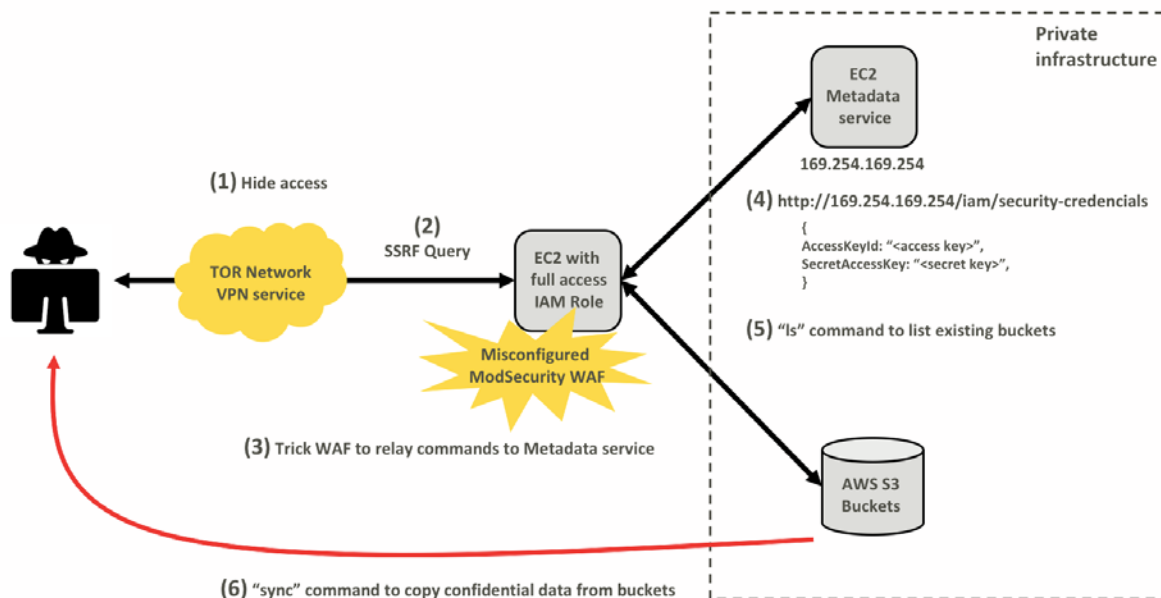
Private infrastructure

EC2 Metadata service

169.254.169.254

(1) Hide access

(4) http://169.254.169.254/iam/security-credencials

{
AccessKeyId: "<access key>",
SecretAccessKey: "<secret key>",
}

(2) SSRF Query

TOR Network VPN service

EC2 with full access IAM Role

(5) "ls" command to list existing buckets

Misconfigured ModSecurity WAF

(3) Trick WAF to relay commands to Metadata service

AWS S3 Buckets

(6) "sync" command to copy confidential data from buckets